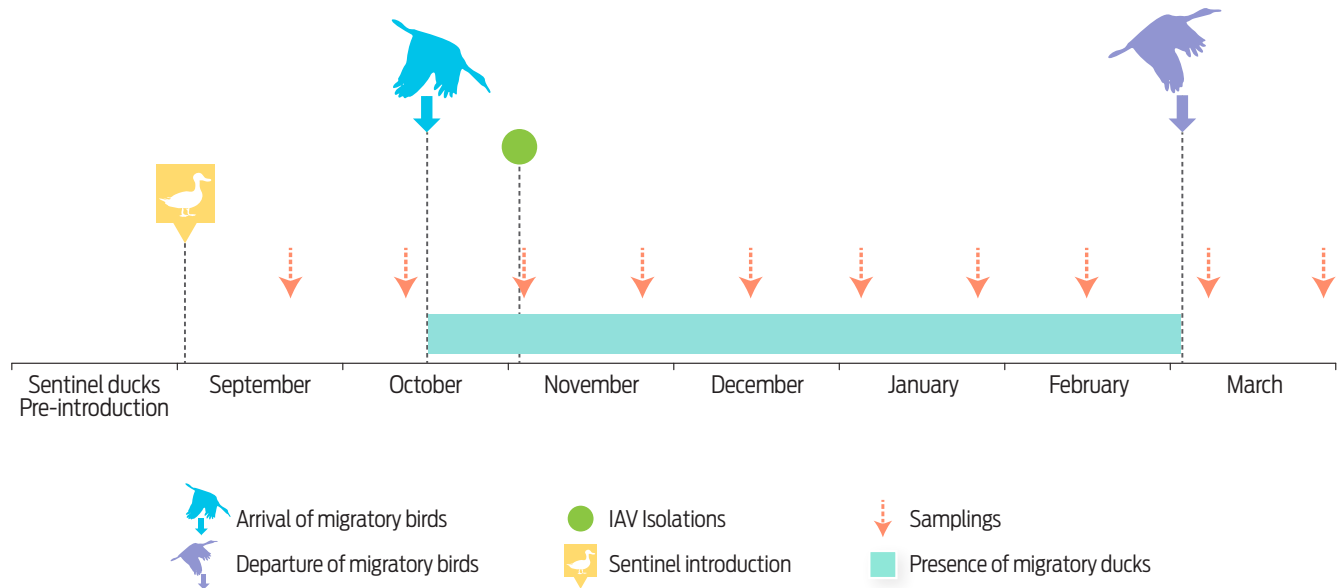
Sentinel ducks Pre-introduction | September | October | November | December | January | February | March

Arrival of migratory birds
Departure of migratory birds
IAV Isolations
Sentinel introduction
Samplings
Presence of migratory ducks